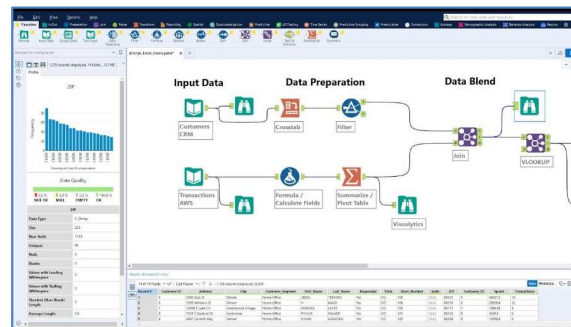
File Edit View Options Help

Favorites In/Out Preparation Join Parse Transform Reporting Spatial Documentation Predictive AB Testing Time Series Predictive Grouping Prescriptive Connectors Address Demographic Analysis Behavior Analysis Machine

Browse Input Data Output Data Text Input Data Cleansing Filter Formula Sample Select Sort Join Union Text to Columns Summarize Comment

Alteryx_Excel_Demo.yxmd*

Input Data

Data Preparation

Data Blend

Customers CRM

Crosstab

Filter

Join

VLOOKUP

Transactions AWS

Formula / Calculate Fields

Summarize / Pivot Table

Visualytics

ZIP

Data Quality

ZIP

| Data Type | V_String |
|---|---|
| Size | 254 |
| Max Value | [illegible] |
| Uniques | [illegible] |
| Nulls | 0 |
| Blanks | 0 |
| Values with Leading Whitespace | 0 |
| Values with Trailing Whitespace | 0 |
| Shortest (Non-Blank) Length | 5 |
| Average Length | 5.0 |

Results

| Record | Customer ID | Address | City | Customer_Segment | First_Name | Last_Name | Responder | State | Store Number | Sorder | ZIP | Customer ID | Spend | Transactions |
|---|---|---|---|---|---|---|---|---|---|---|---|---|---|---|
| 1 | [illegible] | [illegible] | Denver | Home Office | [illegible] | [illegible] | No | CO | 105 | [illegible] | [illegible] | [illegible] | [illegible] | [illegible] |
| 2 | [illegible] | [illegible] | Denver | Home Office | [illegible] | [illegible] | No | CO | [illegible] | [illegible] | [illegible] | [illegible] | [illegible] | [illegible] |
| 3 | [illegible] | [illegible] | Greenwood Village | Home Office | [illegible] | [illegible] | No | CO | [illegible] | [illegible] | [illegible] | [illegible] | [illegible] | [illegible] |
| 4 | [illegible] | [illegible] | Centennial | Home Office | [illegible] | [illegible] | No | CO | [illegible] | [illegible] | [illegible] | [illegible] | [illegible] | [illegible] |
| 5 | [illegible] | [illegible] | Denver | Home Office | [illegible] | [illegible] | No | CO | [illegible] | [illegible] | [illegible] | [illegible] | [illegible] | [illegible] |